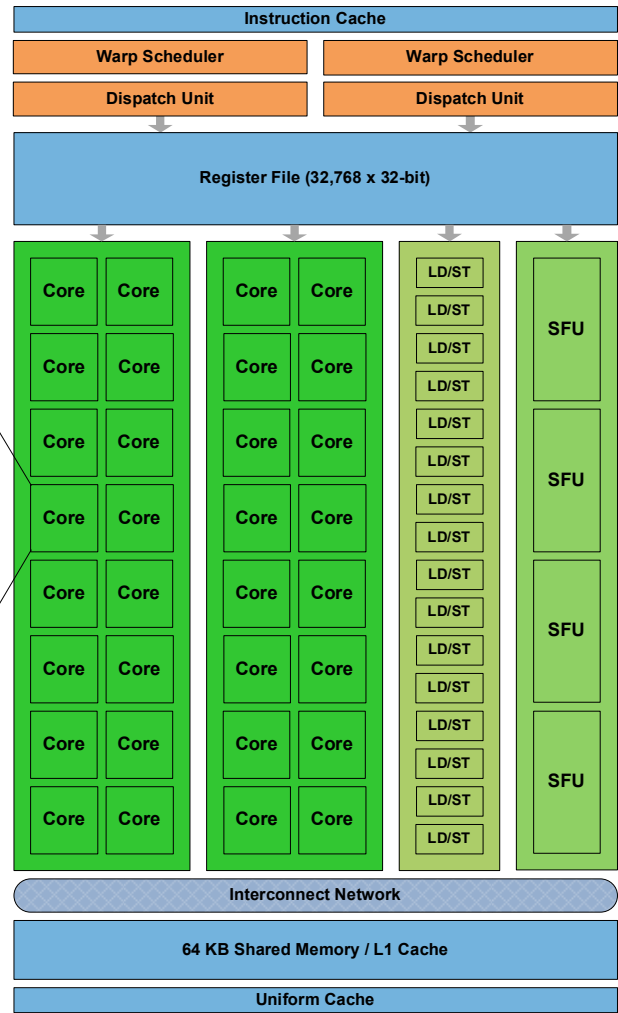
Instruction Cache

Warp Scheduler

Warp Scheduler

Dispatch Unit

Dispatch Unit

Register File (32,768 x 32-bit)

Core Core
Core Core
Core Core
Core Core
Core Core
Core Core
Core Core
Core Core

Core Core
Core Core
Core Core
Core Core
Core Core
Core Core
Core Core
Core Core

LD/ST
LD/ST
LD/ST
LD/ST
LD/ST
LD/ST
LD/ST
LD/ST
LD/ST
LD/ST
LD/ST
LD/ST
LD/ST
LD/ST
LD/ST
LD/ST

SFU
SFU
SFU
SFU

Interconnect Network

64 KB Shared Memory / L1 Cache

Uniform Cache